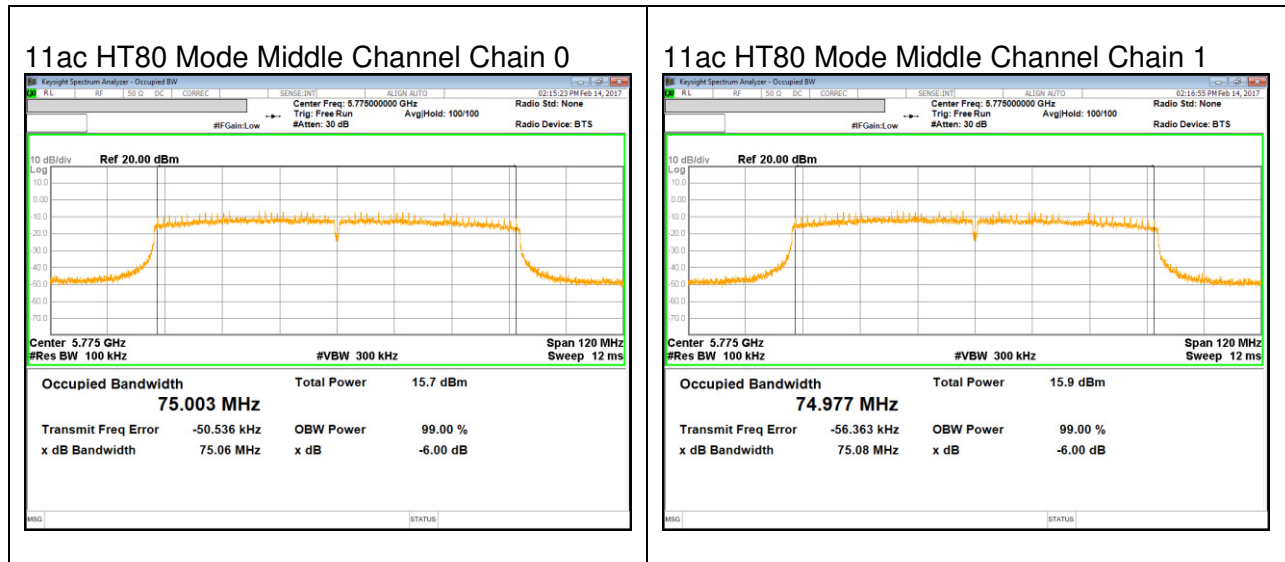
11ac HT80 Mode Middle Channel Chain 0

Keysight Spectrum Analyzer - Occupied BW
RL RF 50 Ω DC CORREC SENSE:INT ALIGN AUTO 02:15:23 PM Feb 14, 2017
Center Freq: 5.775000000 GHz
Trig: Free Run Avg|Hold: 100/100
#IFGain:Low #Atten: 30 dB
Radio Std: None
Radio Device: BTS

10 dB/div Ref 20.00 dBm
Log
10.0
0.00
-10.0
-20.0
-30.0
-40.0
-50.0
-60.0
-70.0

Center 5.775 GHz Span 120 MHz
#Res BW 100 kHz #VBW 300 kHz Sweep 12 ms

Occupied Bandwidth Total Power 15.7 dBm
75.003 MHz
Transmit Freq Error -50.536 kHz OBW Power 99.00 %
x dB Bandwidth 75.06 MHz x dB -6.00 dB

MSG STATUS

11ac HT80 Mode Middle Channel Chain 1

Keysight Spectrum Analyzer - Occupied BW
RL RF 50 Ω DC CORREC SENSE:INT ALIGN AUTO 02:16:55 PM Feb 14, 2017
Center Freq: 5.775000000 GHz
Trig: Free Run Avg|Hold: 100/100
#IFGain:Low #Atten: 30 dB
Radio Std: None
Radio Device: BTS

10 dB/div Ref 20.00 dBm
Log
10.0
0.00
-10.0
-20.0
-30.0
-40.0
-50.0
-60.0
-70.0

Center 5.775 GHz Span 120 MHz
#Res BW 100 kHz #VBW 300 kHz Sweep 12 ms

Occupied Bandwidth Total Power 15.9 dBm
74.977 MHz
Transmit Freq Error -56.363 kHz OBW Power 99.00 %
x dB Bandwidth 75.08 MHz x dB -6.00 dB

MSG STATUS